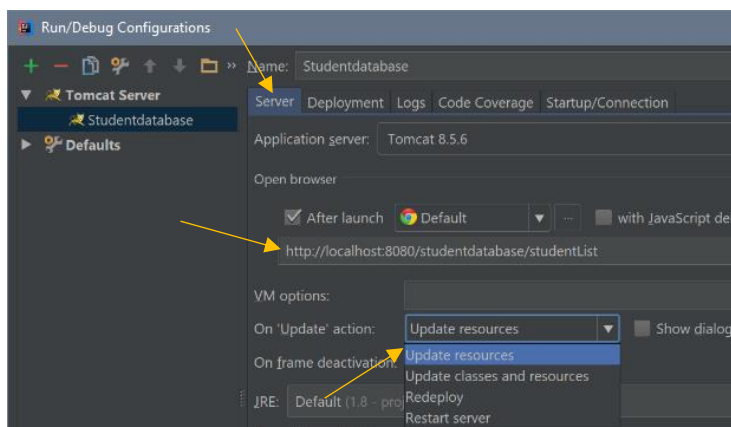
Run/Debug Configurations

»

Tomcat Server

Studentdatabase

Defaults

Name: Studentdatabase

Server Deployment Logs Code Coverage Startup/Connection

Application server: Tomcat 8.5.6

Open browser

After launch Default ... with JavaScript de

http://localhost:8080/studentdatabase/studentList

VM options:

On 'Update' action: Update resources Show dialog

On frame deactivation:

Update resources
Update classes and resources
Redeploy
Restart server

JRE: Default (1.8 - proj